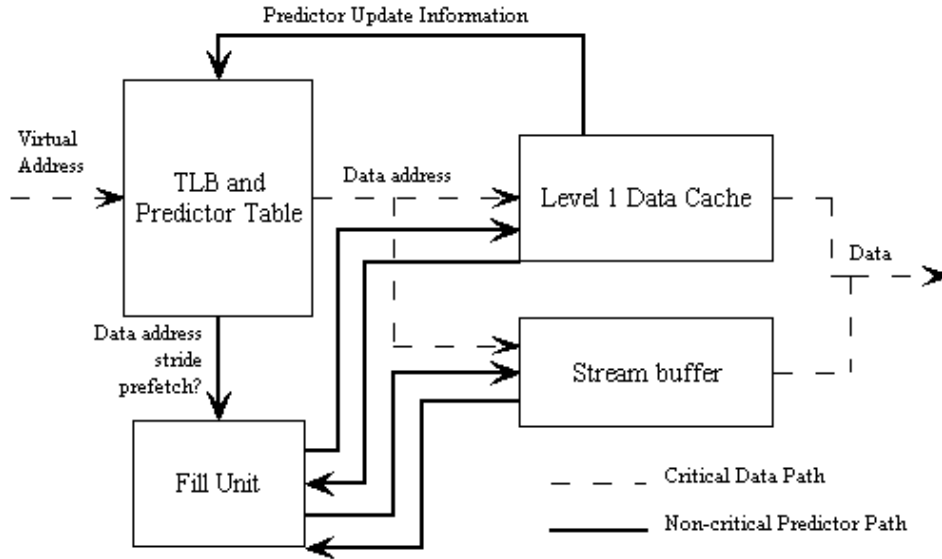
Predictor Update Information

Virtual Address

TLB and Predictor Table

Data address

Level 1 Data Cache

Data

Data address stride prefetch?

Stream buffer

Fill Unit

Critical Data Path

Non-critical Predictor Path